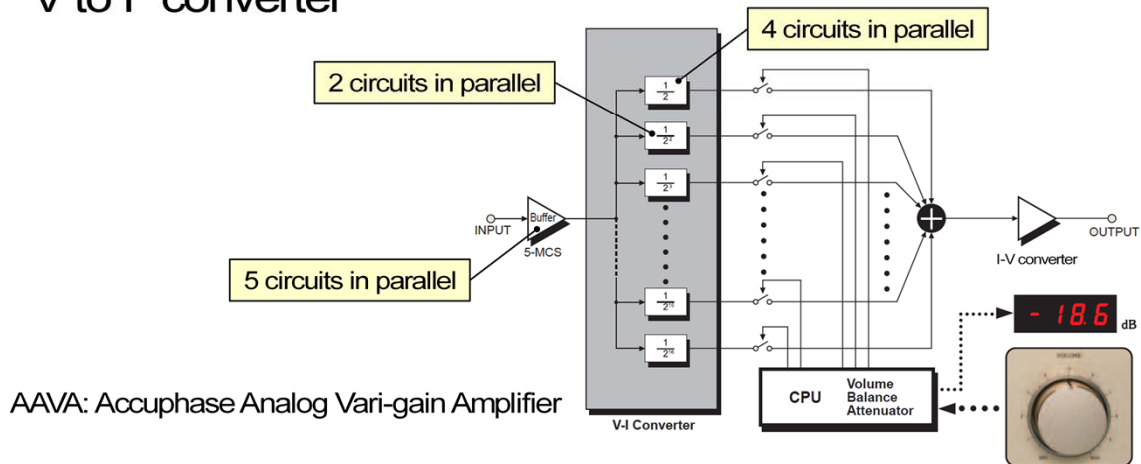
V to I converter

4 circuits in parallel

2 circuits in parallel

$\frac{1}{2}$

$\frac{1}{2^2}$

$\frac{1}{2^3}$

$\frac{1}{2^{15}}$

$\frac{1}{2^{16}}$

INPUT

Buffer

5-MCS

5 circuits in parallel

OUTPUT

I-V converter

- 18.6 dB

VOLUME

AAVA: Accuphase Analog Vari-gain Amplifier

CPU

Volume
Balance
Attenuator

V-I Converter